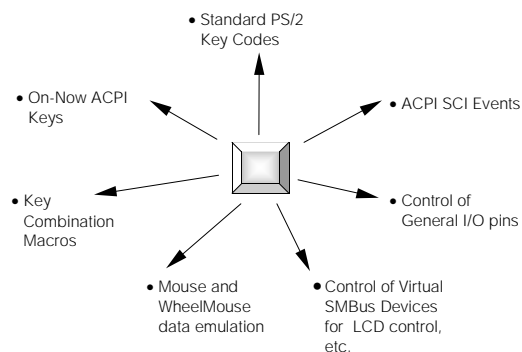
• Standard PS/2 Key Codes

• On-Now ACPI Keys

• ACPI SCI Events

• Key Combination Macros

• Control of General I/O pins

• Mouse and WheelMouse data emulation

• Control of Virtual SMBus Devices for LCD control, etc.